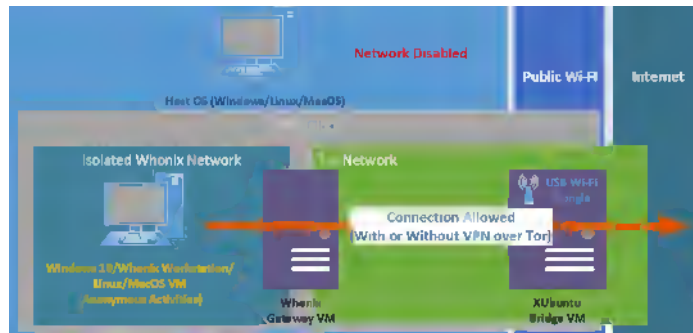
Network Disabled

Public Wi-Fi

Internet

Host OS (Windows/Linux/MacOS)

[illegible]

Isolated Whonix Network

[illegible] Network

USB Wi-Fi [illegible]

Connection Allowed
(With or Without VPN over Tor)

Windows 10/Whonix Workstation/
Linux/MacOS VM
(Anonymous Activities)

Whonix
Gateway VM

XUbuntu
Bridge VM